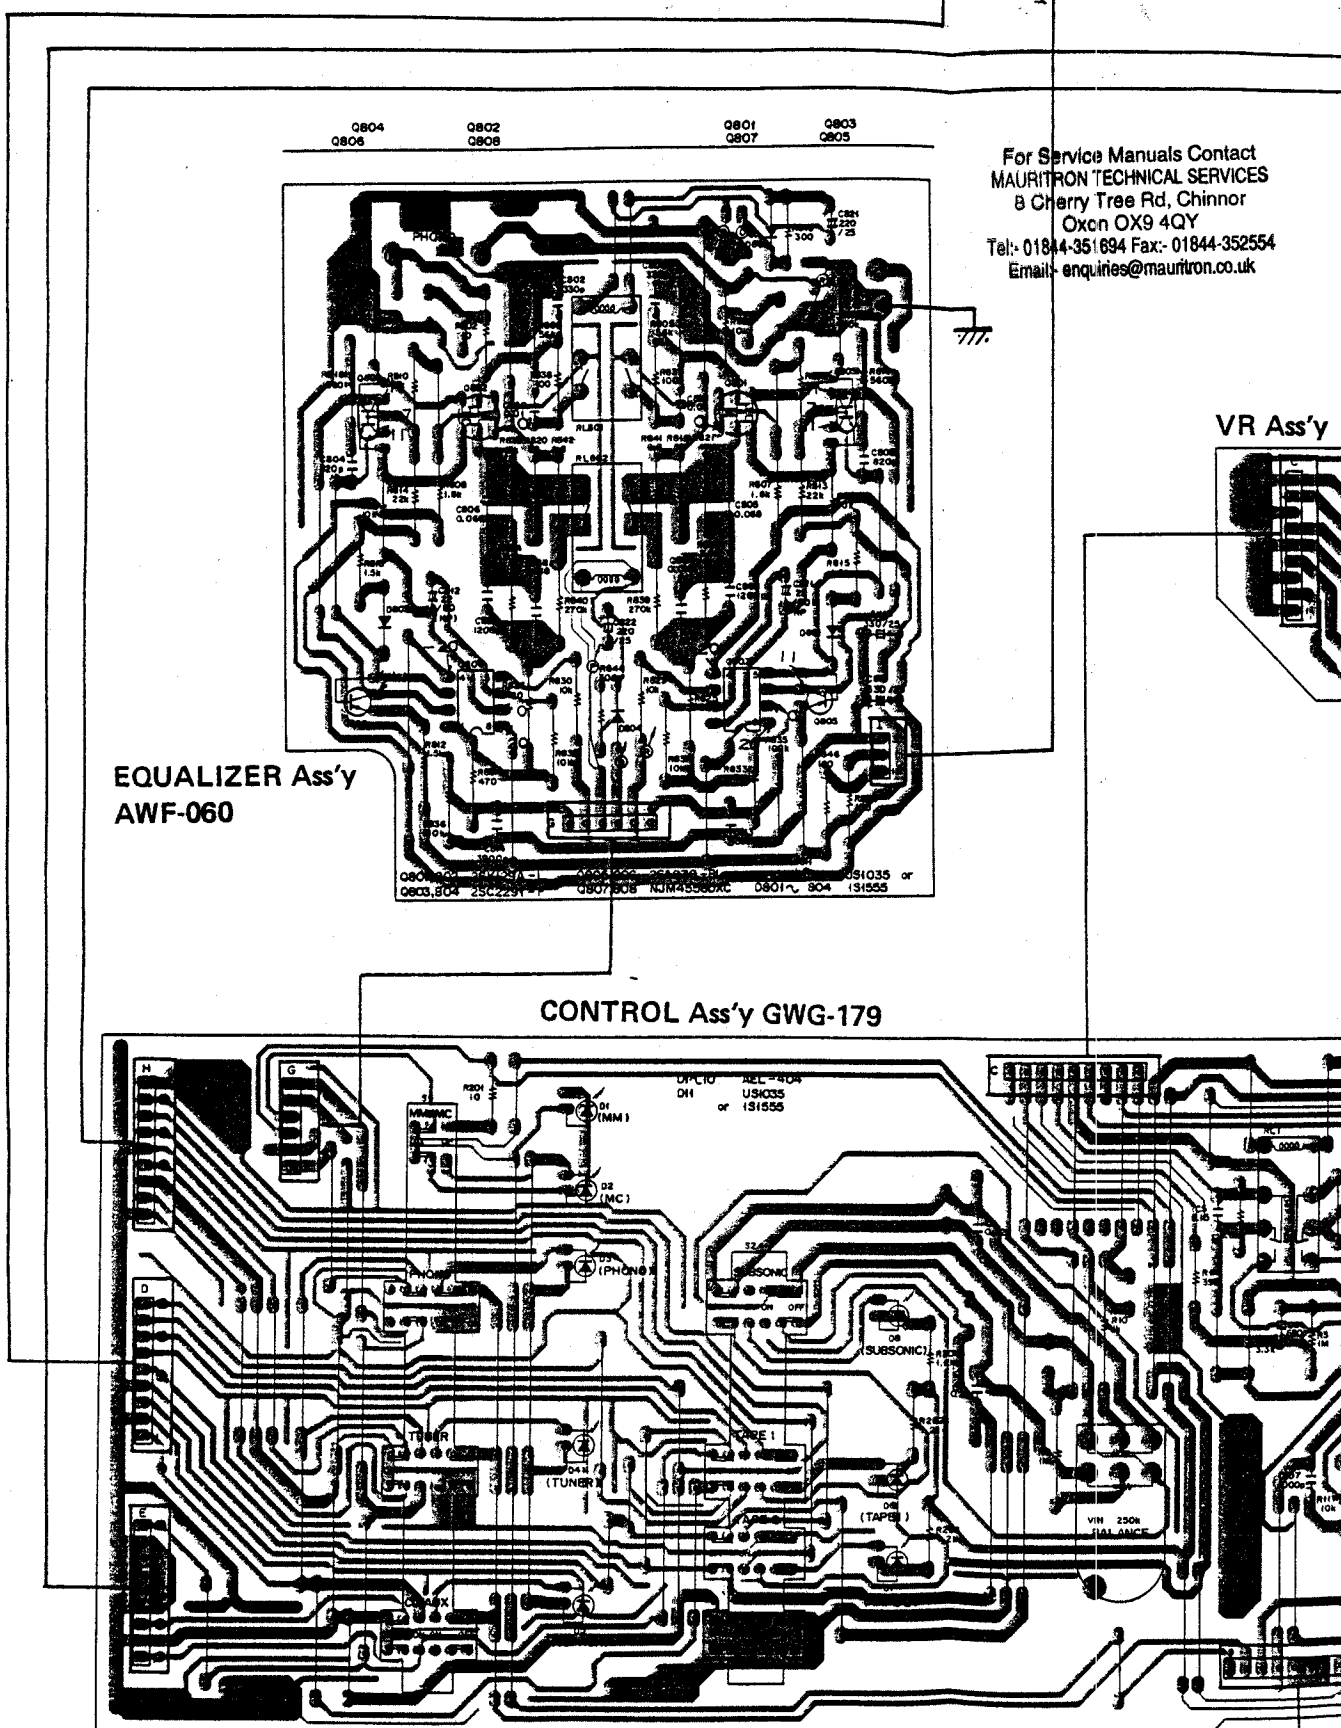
Q804
Q806
Q802
Q808
Q801
Q807
Q803
Q805

For Service Manuals Contact
MAURITRON TECHNICAL SERVICES
8 Cherry Tree Rd, Chinnor
Oxon OX9 4QY
Tel:- 01844-351694 Fax:- 01844-352554
Email:- enquiries@mauritron.co.uk

PHONO

VR Ass'y

EQUALIZER Ass'y
AWF-060

Q801,802 2SA1084-F
Q803,804 2SC2291-F
Q805,806 2SA978-BL
Q807,808 NJM4558DXC
D801~ 804 1S1035 or 1S1555

CONTROL Ass'y GWG-179

H
G
D
E
C

MM/MC
R201 10
D1~D10 AEL-404
D11 US1035 or 1S1555
D1 (MM)
D2 (MC)
PHONO
D3 (PHONO)
SUBSONIC
ON OFF
D6 (SUBSONIC)
TUNER
D4 (TUNER)
TAPE 1
D8 (TAPE 1)
AUX
VR 250k BALANCE